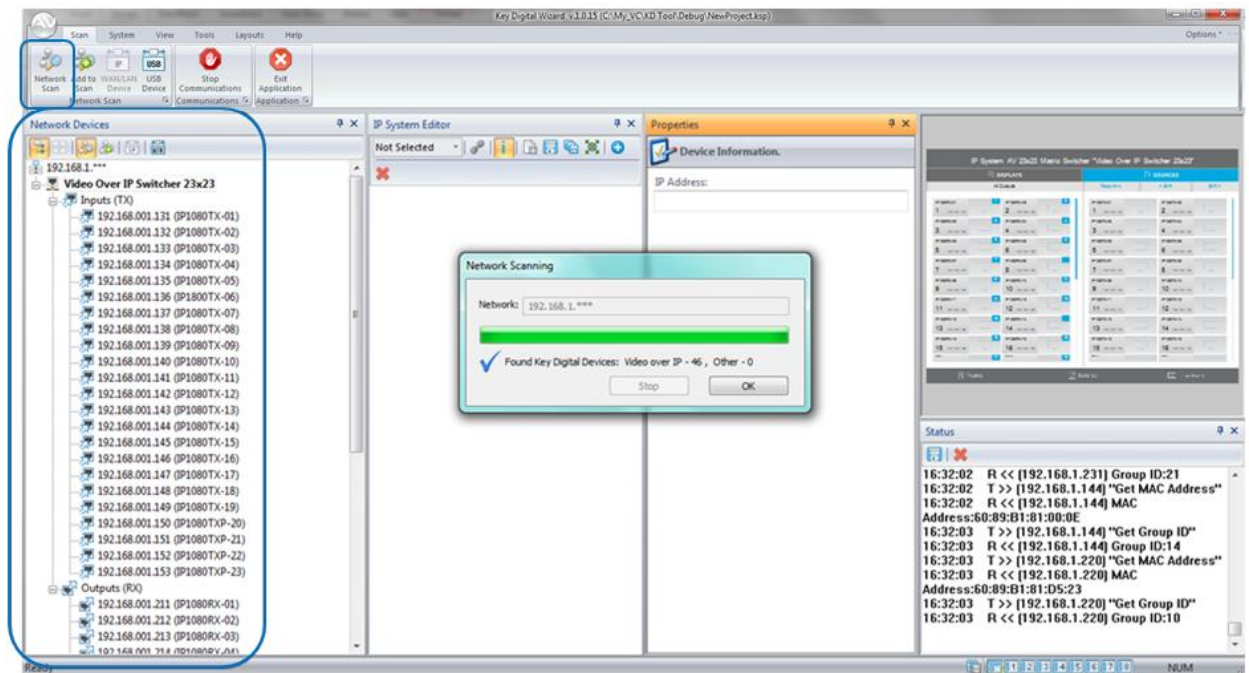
Key Digital Wizard_v.1.0.15 (C:\My_VC\KD Tool\Debug\NewProject.ksp)

Scan System View Tools Layouts Help Options

Network Scan Add to Scan WAN/LAN Device USB Device Stop Communications Exit Application
Network Scan Communications Application

Network Devices
192.168.1.***
Video Over IP Switcher 23x23
Inputs (TX)
192.168.001.131 (IP1080TX-01)
192.168.001.132 (IP1080TX-02)
192.168.001.133 (IP1080TX-03)
192.168.001.134 (IP1080TX-04)
192.168.001.135 (IP1080TX-05)
192.168.001.136 (IP1080TX-06)
192.168.001.137 (IP1080TX-07)
192.168.001.138 (IP1080TX-08)
192.168.001.139 (IP1080TX-09)
192.168.001.140 (IP1080TX-10)
192.168.001.141 (IP1080TX-11)
192.168.001.142 (IP1080TX-12)
192.168.001.143 (IP1080TX-13)
192.168.001.144 (IP1080TX-14)
192.168.001.145 (IP1080TX-15)
192.168.001.146 (IP1080TX-16)
192.168.001.147 (IP1080TX-17)
192.168.001.148 (IP1080TX-18)
192.168.001.149 (IP1080TX-19)
192.168.001.150 (IP1080TXP-20)
192.168.001.151 (IP1080TXP-21)
192.168.001.152 (IP1080TXP-22)
192.168.001.153 (IP1080TXP-23)
Outputs (RX)
192.168.001.211 (IP1080RX-01)
192.168.001.212 (IP1080RX-02)
192.168.001.213 (IP1080RX-03)
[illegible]

IP System Editor
Not Selected

Properties
Device Information.
IP Address:

Network Scanning
Network: 192.168.1.***
Found Key Digital Devices: Video over IP - 46 , Other - 0
Stop OK

IP System AV 23x23 Matrix Switcher "Video Over IP Switcher 23x23"

Status
16:32:02 R << [192.168.1.231] Group ID:21
16:32:02 T >> [192.168.1.144] "Get MAC Address"
16:32:02 R << [192.168.1.144] MAC Address:60:89:B1:81:00:0E
16:32:03 T >> [192.168.1.144] "Get Group ID"
16:32:03 R << [192.168.1.144] Group ID:14
16:32:03 T >> [192.168.1.220] "Get MAC Address"
16:32:03 R << [192.168.1.220] MAC Address:60:89:B1:81:D5:23
16:32:03 T >> [192.168.1.220] "Get Group ID"
16:32:03 R << [192.168.1.220] Group ID:10

Ready
1 2 3 4 5 6 7 8 NUM